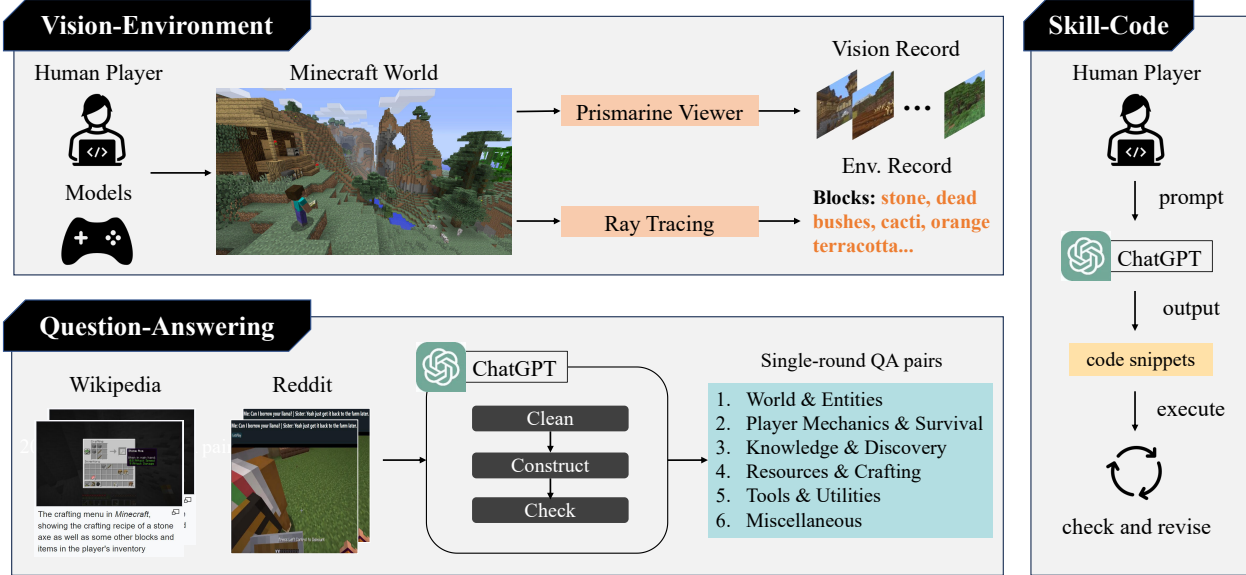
Vision-Environment

Human Player

Models

Minecraft World

Prismarine Viewer

Ray Tracing

Vision Record

• • •

Env. Record

Blocks: stone, dead bushes, cacti, orange terracotta...

Skill-Code

Human Player

prompt

ChatGPT

output

code snippets

execute

check and revise

Question-Answering

Wikipedia

The crafting menu in *Minecraft*, showing the crafting recipe of a stone axe as well as some other blocks and items in the player's inventory

Reddit

Me: Can I borrow your llama? | Slider: Yeah just get it back to the farm later.

ChatGPT

Clean

Construct

Check

Single-round QA pairs

1. World & Entities
2. Player Mechanics & Survival
3. Knowledge & Discovery
4. Resources & Crafting
5. Tools & Utilities
6. Miscellaneous